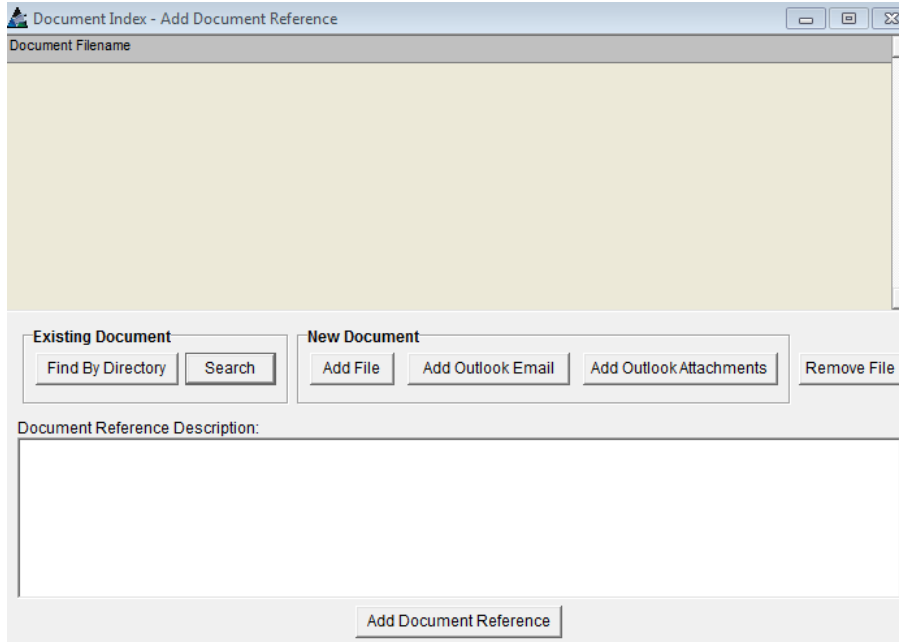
Document Index - Add Document Reference

Document Filename

Existing Document

Find By Directory

Search

New Document

Add File

Add Outlook Email

Add Outlook Attachments

Remove File

Document Reference Description:

Add Document Reference